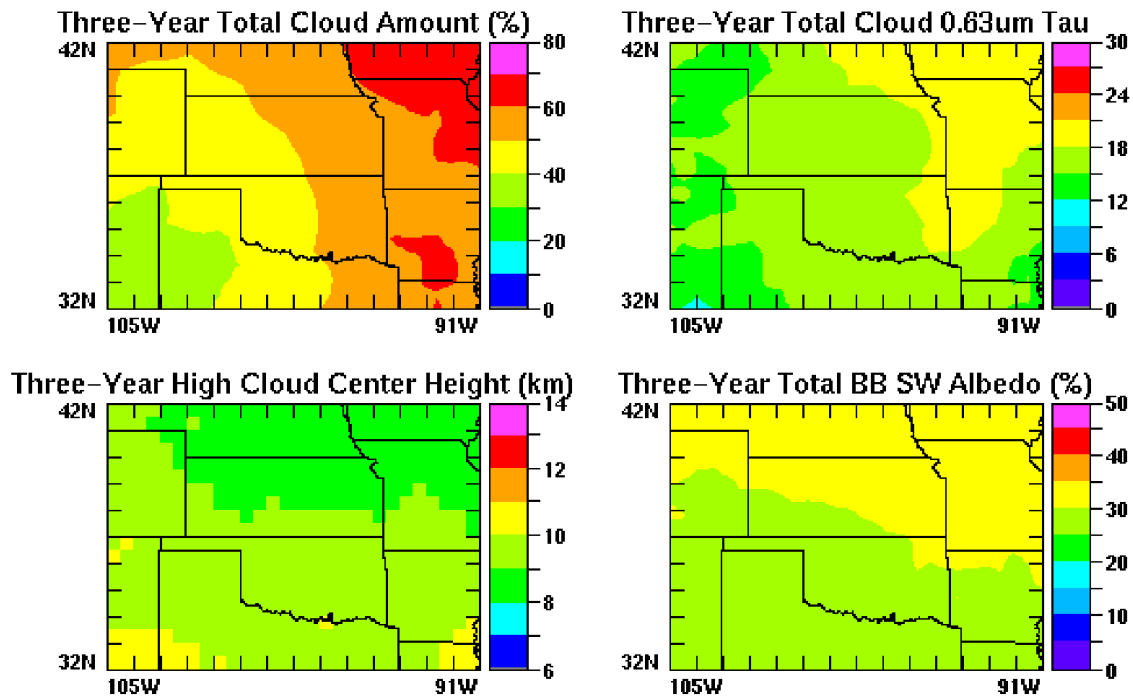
Three-Year Total Cloud Amount (%)

42N
32N
105W
91W
80
60
40
20
0

Three-Year Total Cloud 0.63um Tau

42N
32N
105W
91W
30
24
18
12
6
0

Three-Year High Cloud Center Height (km)

42N
32N
105W
91W
14
12
10
8
6

Three-Year Total BB SW Albedo (%)

42N
32N
105W
91W
50
40
30
20
10
0